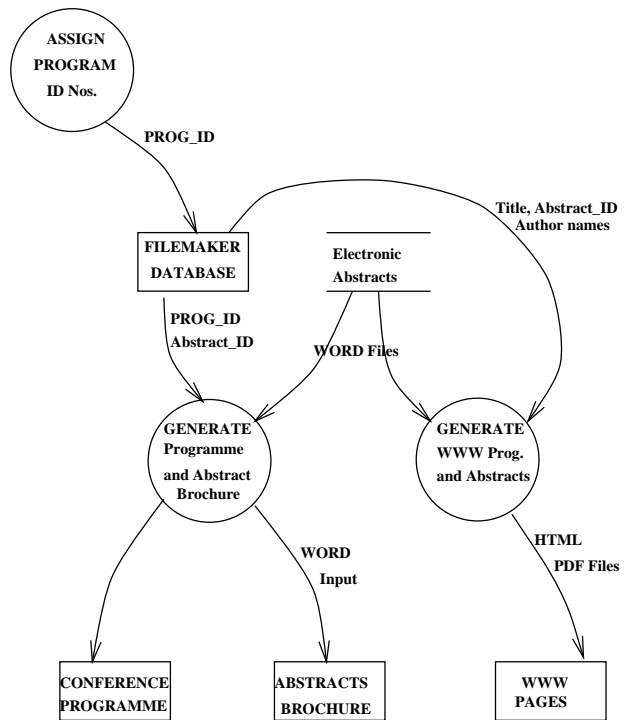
ASSIGN PROGRAM ID Nos.

PROG_ID

FILEMAKER DATABASE

Title, Abstract_ID
Author names

Electronic Abstracts

PROG_ID
Abstract_ID

WORD Files

GENERATE Programme and Abstract Brochure

GENERATE WWW Prog. and Abstracts

WORD
Input

HTML
PDF Files

CONFERENCE PROGRAMME

ABSTRACTS BROCHURE

WWW PAGES